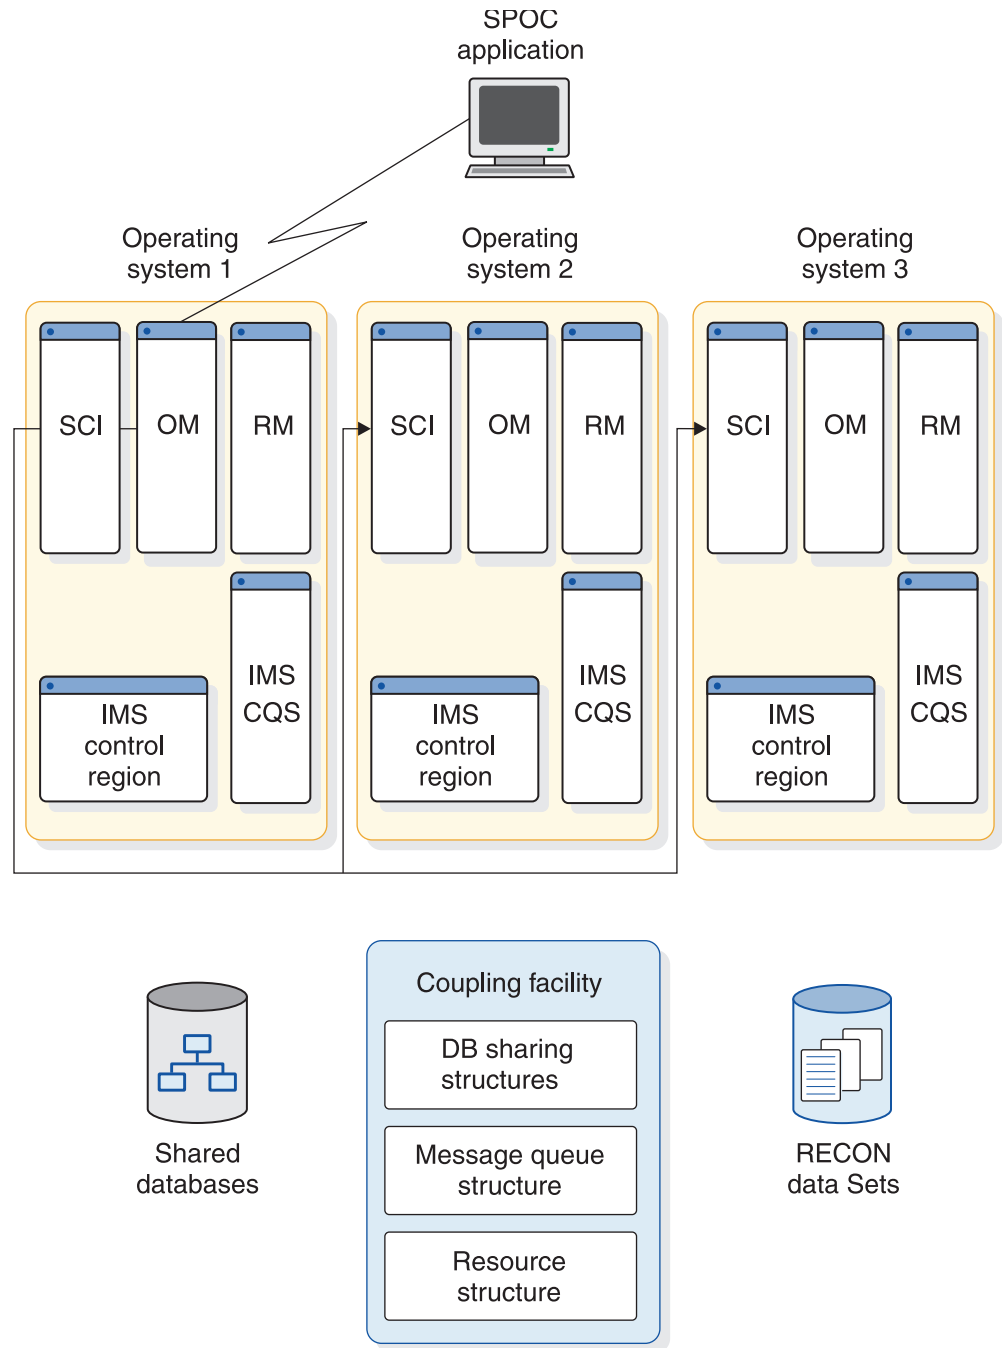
SPOC application

Operating system 1

Operating system 2

Operating system 3

SCI

OM

RM

IMS CQS

IMS control region

SCI

OM

RM

IMS CQS

IMS control region

SCI

OM

RM

IMS CQS

IMS control region

Shared databases

Coupling facility

DB sharing structures

Message queue structure

Resource structure

RECON data Sets